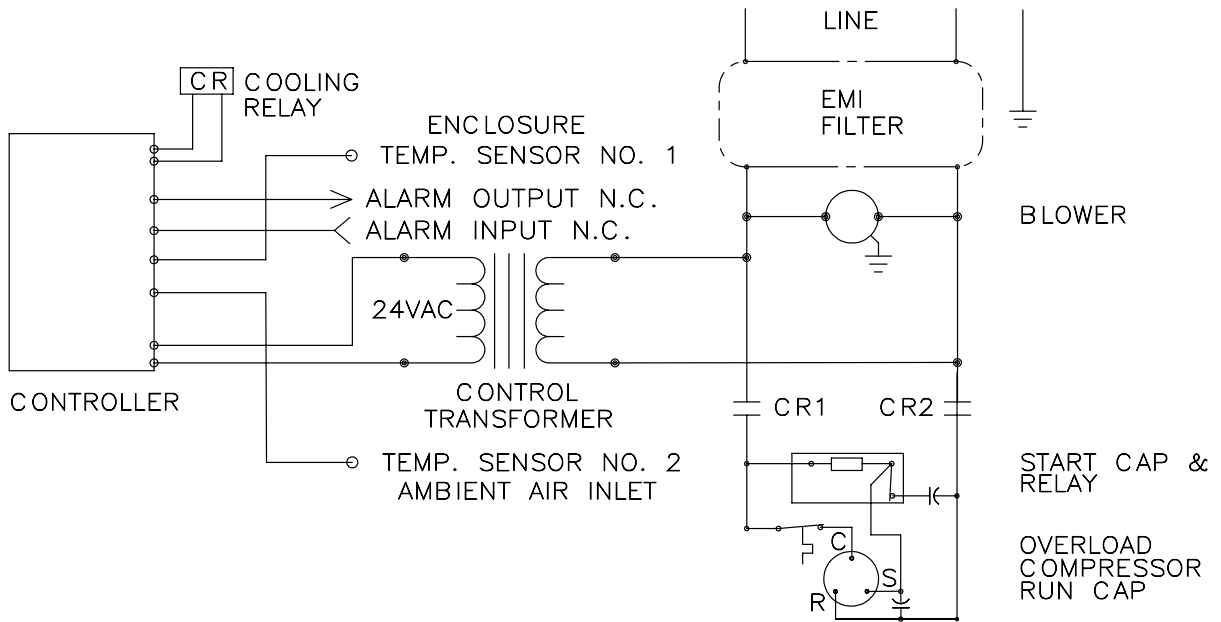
LINE

CR COOLING RELAY

EMI FILTER

ENCLOSURE TEMP. SENSOR NO. 1

ALARM OUTPUT N.C.

ALARM INPUT N.C.

BLOWER

24VAC

CONTROLLER

CONTROL TRANSFORMER

CR1

CR2

TEMP. SENSOR NO. 2 AMBIENT AIR INLET

START CAP & RELAY

C

S

R

OVERLOAD COMPRESSOR RUN CAP